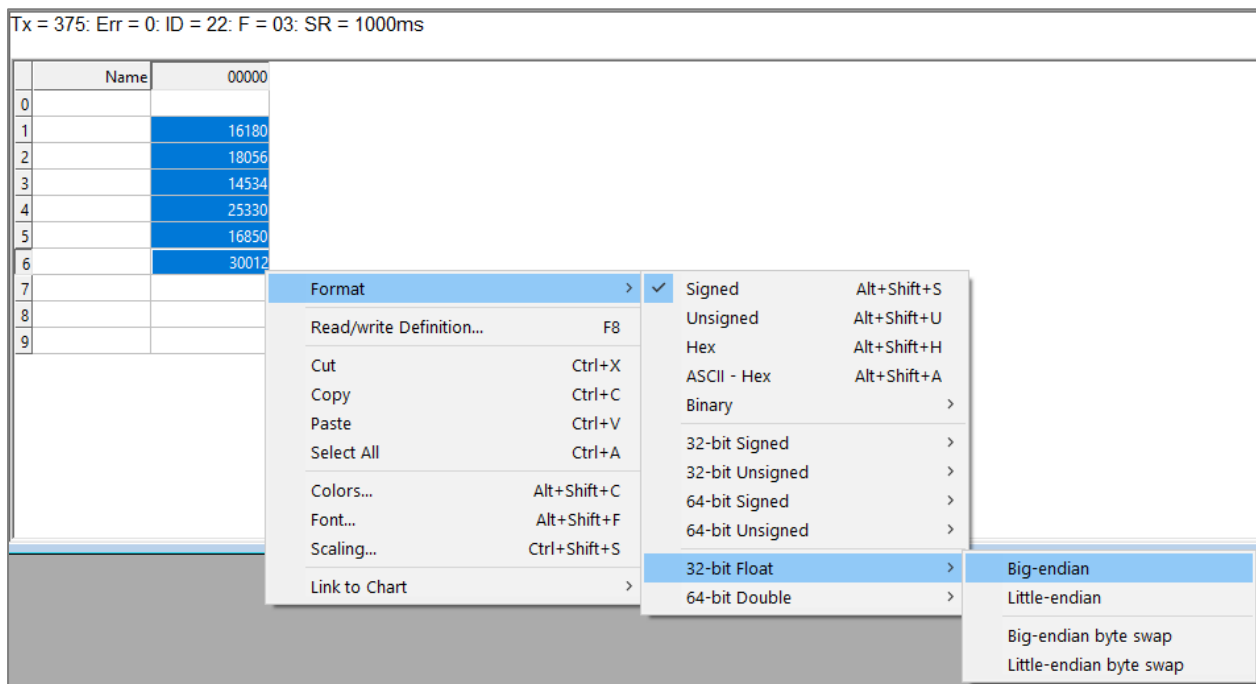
Tx = 375: Err = 0: ID = 22: F = 03: SR = 1000ms

|   | Name | 00000 |
|---|---|---|
| 0 | | |
| 1 | | 16180 |
| 2 | | 18056 |
| 3 | | 14534 |
| 4 | | 25330 |
| 5 | | 16850 |
| 6 | | 30012 |
| 7 | | |
| 8 | | |
| 9 | | |

Format >
Read/write Definition... F8
Cut Ctrl+X
Copy Ctrl+C
Paste Ctrl+V
Select All Ctrl+A
Colors... Alt+Shift+C
Font... Alt+Shift+F
Scaling... Ctrl+Shift+S
Link to Chart >

Signed Alt+Shift+S
Unsigned Alt+Shift+U
Hex Alt+Shift+H
ASCII - Hex Alt+Shift+A
Binary >
32-bit Signed >
32-bit Unsigned >
64-bit Signed >
64-bit Unsigned >
32-bit Float >
64-bit Double >

Big-endian
Little-endian
Big-endian byte swap
Little-endian byte swap